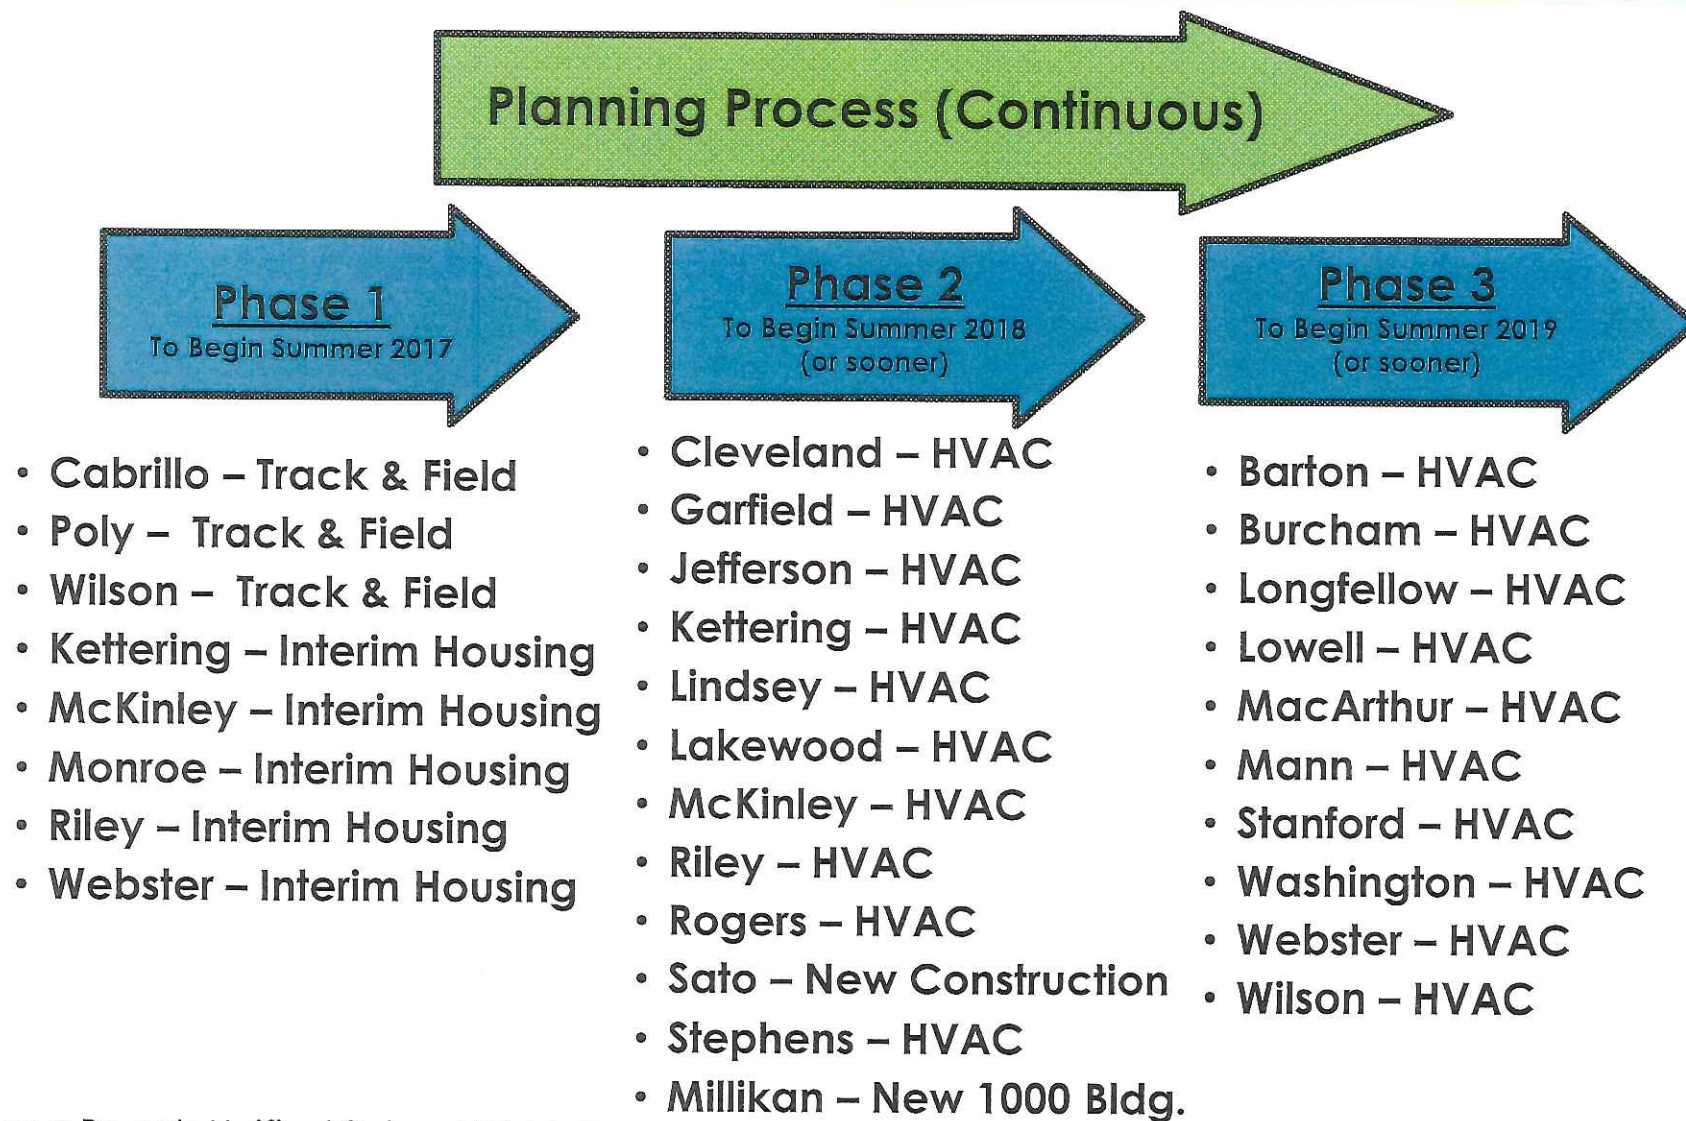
Planning Process (Continuous)

Phase 1
To Begin Summer 2017

Phase 2
To Begin Summer 2018
(or sooner)

Phase 3
To Begin Summer 2019
(or sooner)

- Cabrillo – Track & Field
- Poly – Track & Field
- Wilson – Track & Field
- Kettering – Interim Housing
- McKinley – Interim Housing
- Monroe – Interim Housing
- Riley – Interim Housing
- Webster – Interim Housing

- Cleveland – HVAC
- Garfield – HVAC
- Jefferson – HVAC
- Kettering – HVAC
- Lindsey – HVAC
- Lakewood – HVAC
- McKinley – HVAC
- Riley – HVAC
- Rogers – HVAC
- Sato – New Construction
- Stephens – HVAC
- Millikan – New 1000 Bldg.

- Barton – HVAC
- Burcham – HVAC
- Longfellow – HVAC
- Lowell – HVAC
- MacArthur – HVAC
- Mann – HVAC
- Stanford – HVAC
- Washington – HVAC
- Webster – HVAC
- Wilson – HVAC

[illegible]